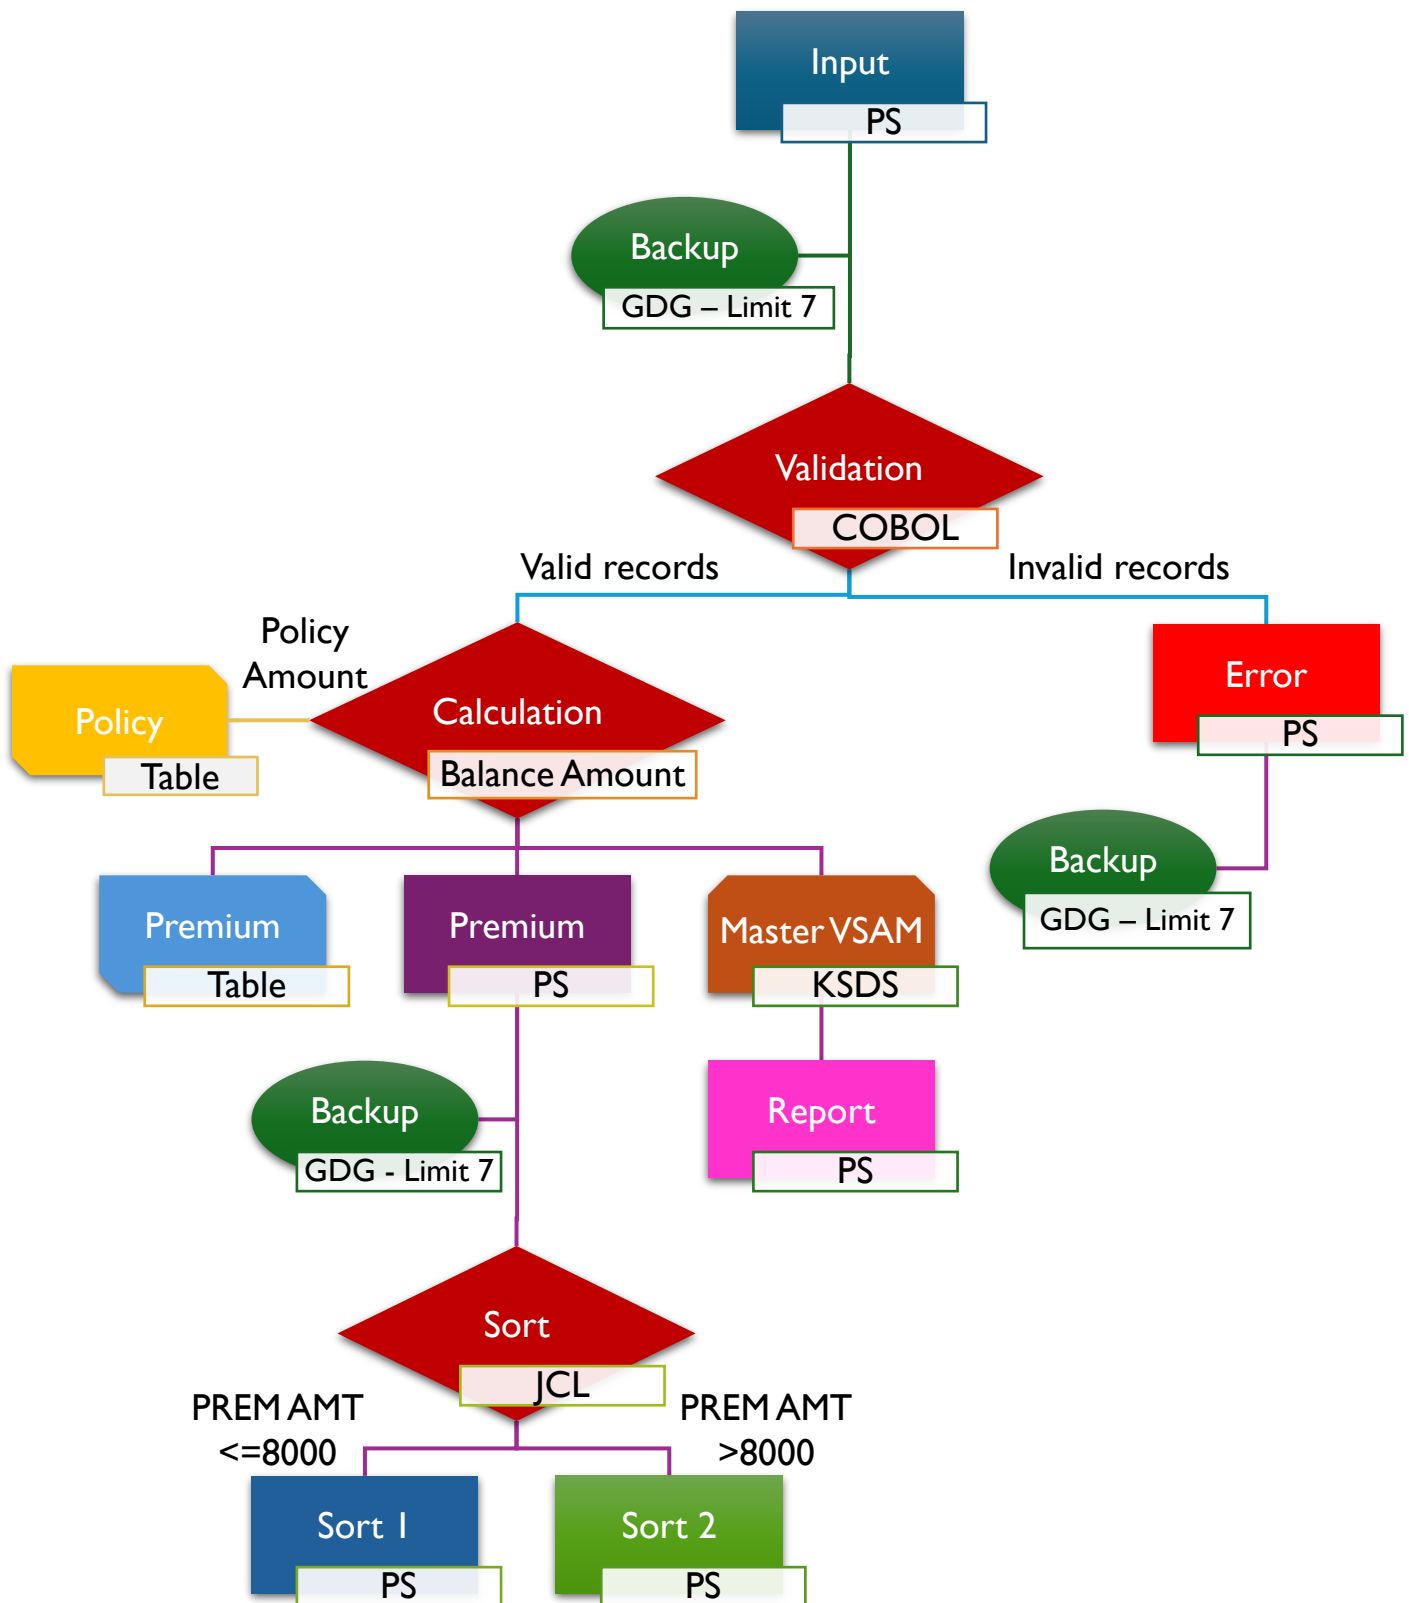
Input
PS

Backup
GDG – Limit 7

Validation
COBOL

Valid records

Invalid records

Policy Amount

Policy
Table

Calculation
Balance Amount

Error
PS

Backup
GDG – Limit 7

Premium
Table

Premium
PS

Master VSAM
KSDS

Backup
GDG - Limit 7

Report
PS

Sort
JCL

PREM AMT <=8000

PREM AMT >8000

Sort 1
PS

Sort 2
PS